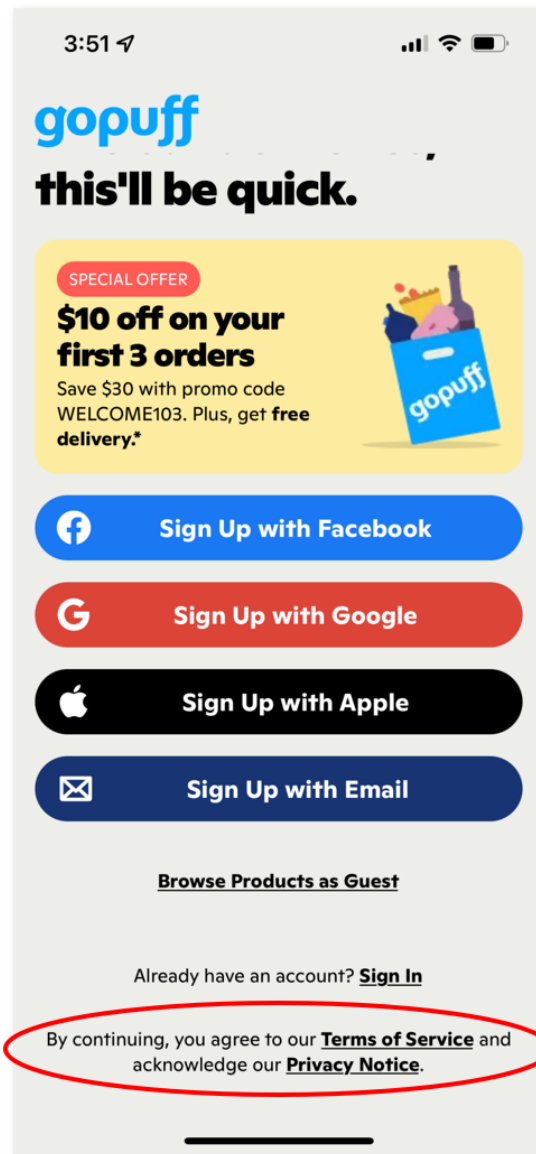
3:51

gopuff

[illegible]

this'll be quick.

SPECIAL OFFER

$10 off on your first 3 orders

Save $30 with promo code WELCOME103. Plus, get free delivery.*

gopuff

Sign Up with Facebook

Sign Up with Google

Sign Up with Apple

Sign Up with Email

Browse Products as Guest

Already have an account? Sign In

By continuing, you agree to our Terms of Service and acknowledge our Privacy Notice.